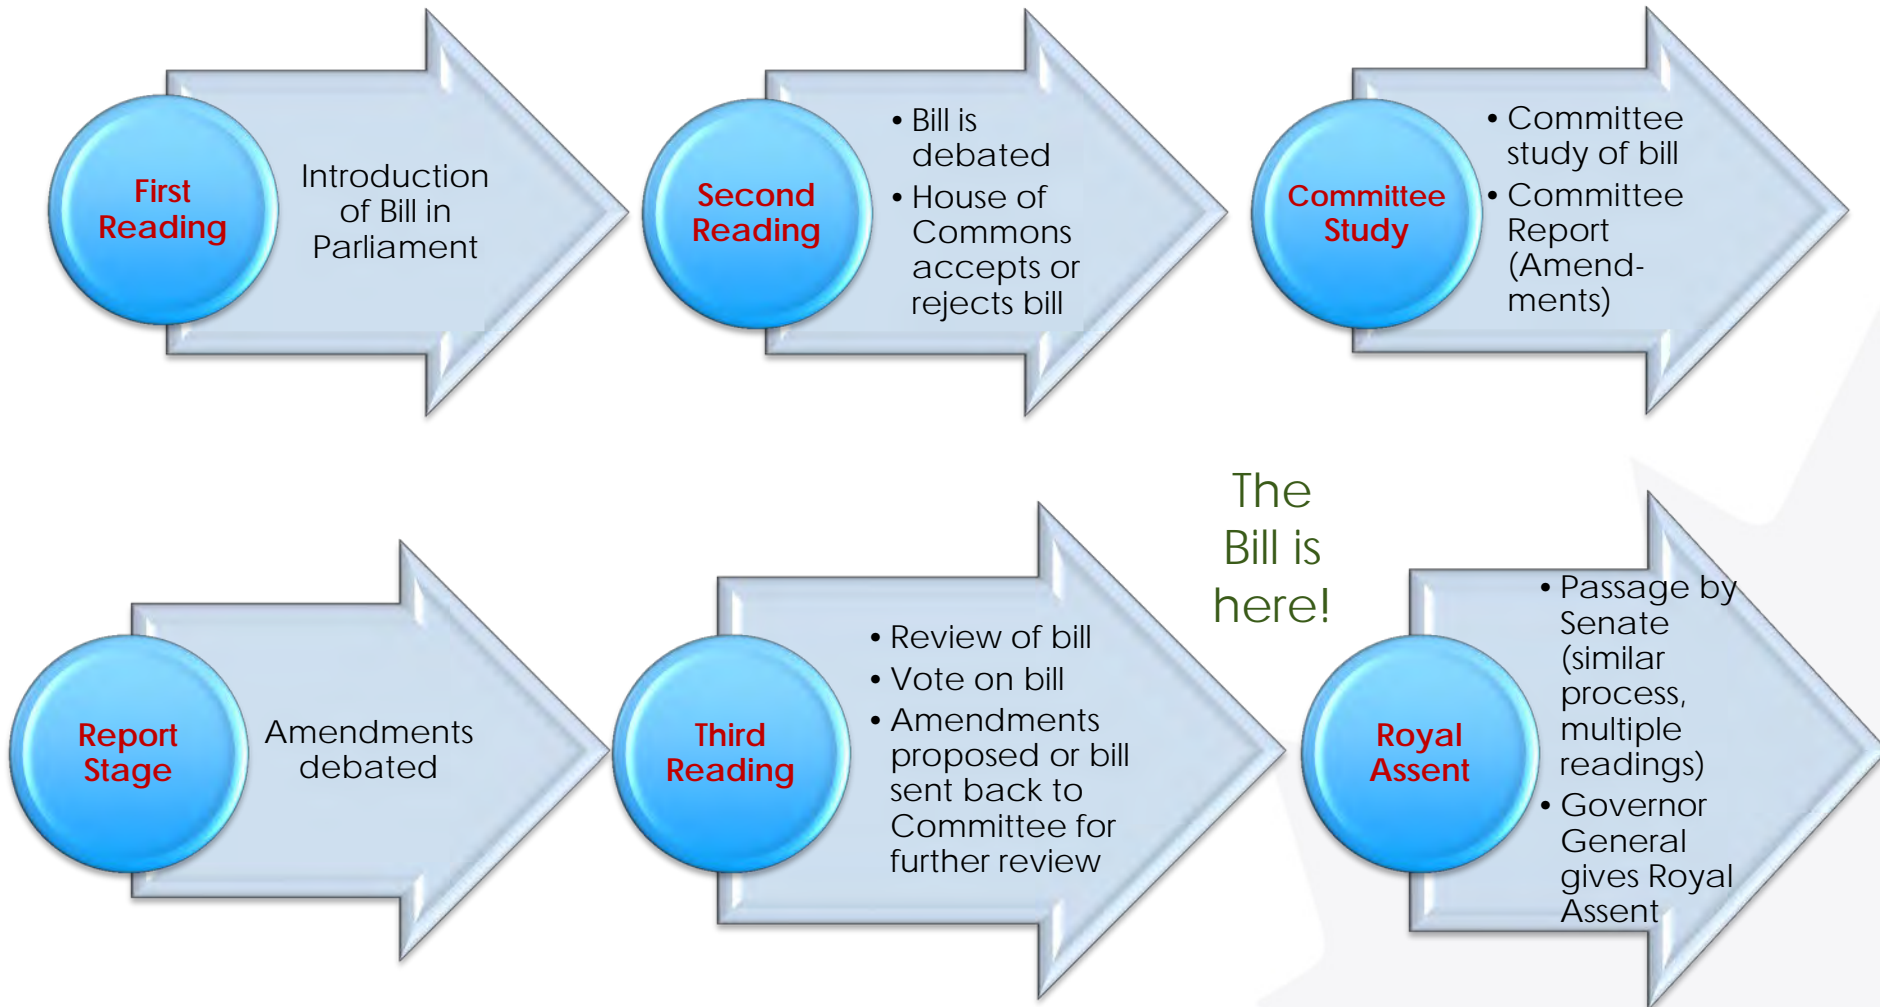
First Reading

Introduction of Bill in Parliament

Second Reading

• Bill is debated
• House of Commons accepts or rejects bill

Committee Study

• Committee study of bill
• Committee Report (Amendments)

Report Stage

Amendments debated

Third Reading

• Review of bill
• Vote on bill
• Amendments proposed or bill sent back to Committee for further review

The Bill is here!

Royal Assent

• Passage by Senate (similar process, multiple readings)
• Governor General gives Royal Assent